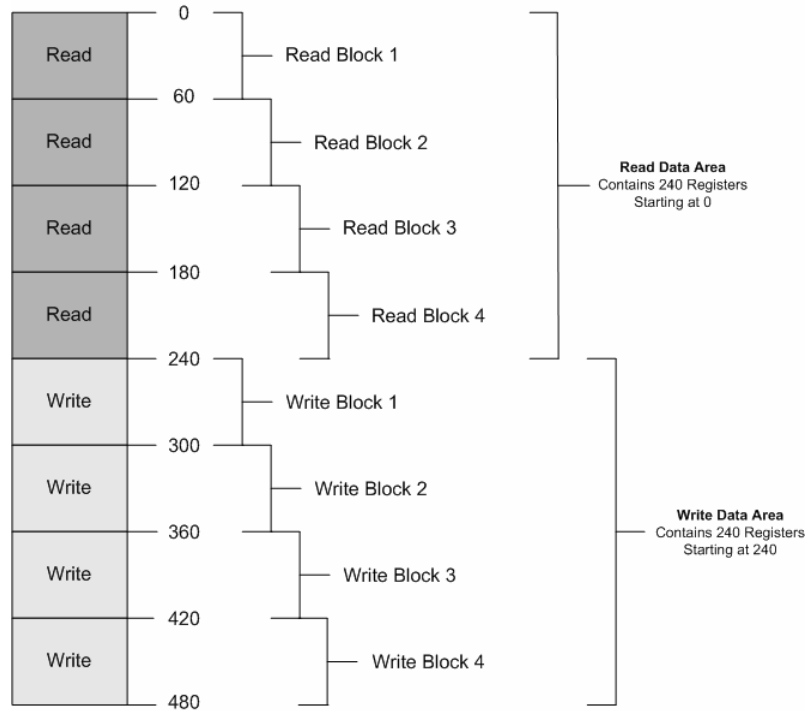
Read
Read
Read
Read
Write
Write
Write
Write

0
60
120
180
240
300
360
420
480

Read Block 1
Read Block 2
Read Block 3
Read Block 4
Write Block 1
Write Block 2
Write Block 3
Write Block 4

**Read Data Area**
Contains 240 Registers
Starting at 0

**Write Data Area**
Contains 240 Registers
Starting at 240